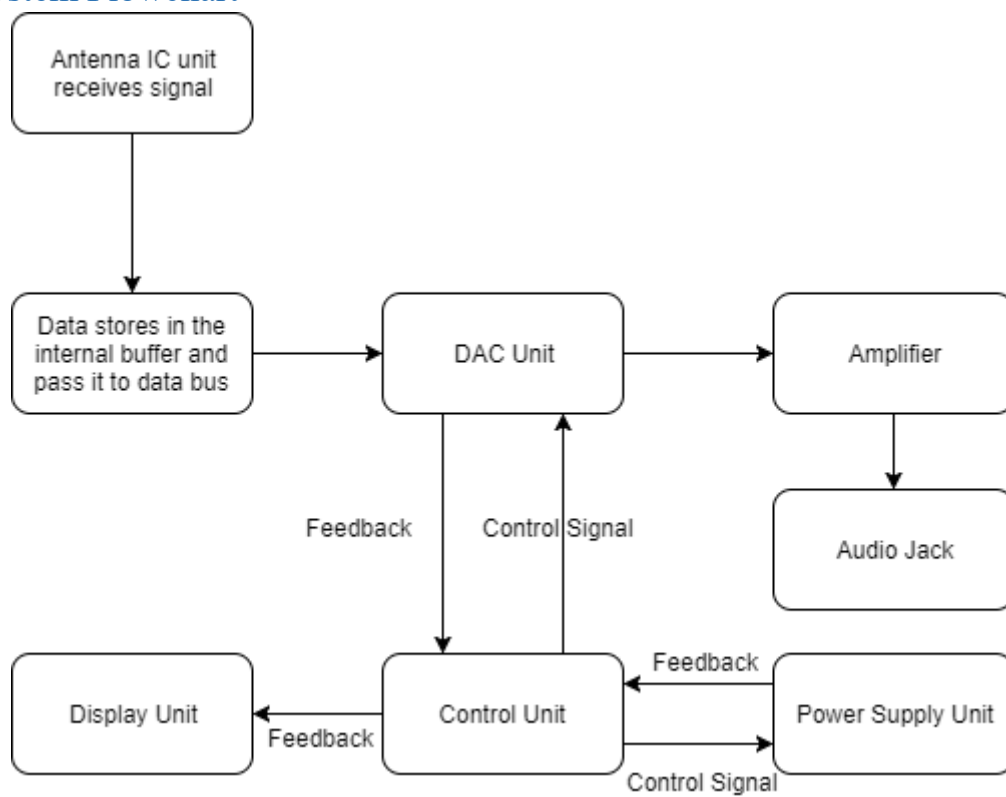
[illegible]

Antenna IC unit receives signal

Data stores in the internal buffer and pass it to data bus

DAC Unit

Amplifier

Audio Jack

Feedback

Control Signal

Feedback

Display Unit

Feedback

Control Unit

Power Supply Unit

Control Signal